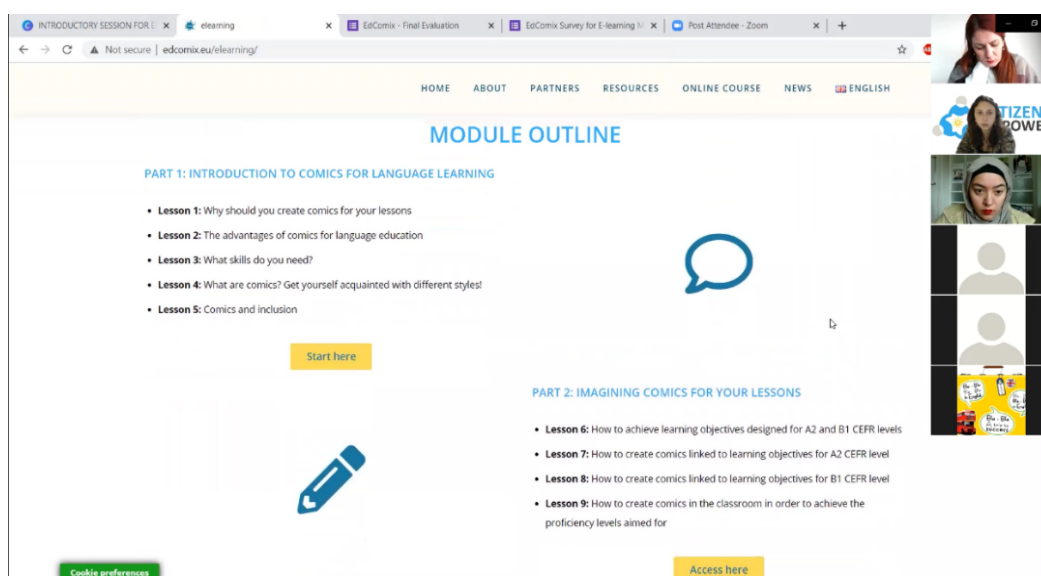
INTRODUCTORY SESSION FOR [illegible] ×
elearning ×
EdComix - Final Evaluation ×
EdComix Survey for E-learning M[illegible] ×
Post Attendee - Zoom ×
+

Not secure | edcomix.eu/elearning/

HOME ABOUT PARTNERS RESOURCES ONLINE COURSE NEWS ENGLISH

MODULE OUTLINE

PART 1: INTRODUCTION TO COMICS FOR LANGUAGE LEARNING

- **Lesson 1:** Why should you create comics for your lessons
- **Lesson 2:** The advantages of comics for language education
- **Lesson 3:** What skills do you need?
- **Lesson 4:** What are comics? Get yourself acquainted with different styles!
- **Lesson 5:** Comics and inclusion

Start here

PART 2: IMAGINING COMICS FOR YOUR LESSONS

- **Lesson 6:** How to achieve learning objectives designed for A2 and B1 CEFR levels
- **Lesson 7:** How to create comics linked to learning objectives for A2 CEFR level
- **Lesson 8:** How to create comics linked to learning objectives for B1 CEFR level
- **Lesson 9:** How to create comics in the classroom in order to achieve the proficiency levels aimed for

Access here

Cookie preferences

TIZEN
OWE